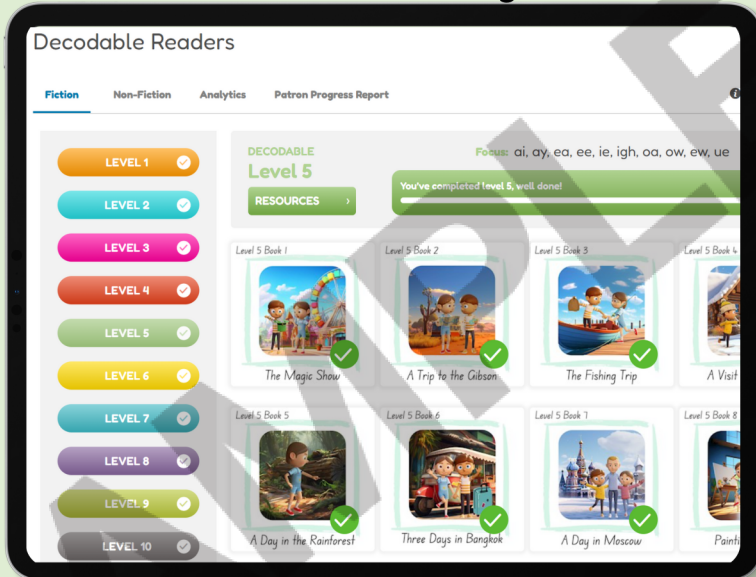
Decodable Readers

Fiction Non-Fiction Analytics Patron Progress Report

LEVEL 1
LEVEL 2
LEVEL 3
LEVEL 4
LEVEL 5
LEVEL 6
LEVEL 7
LEVEL 8
LEVEL 9
LEVEL 10

DECODABLE
Level 5
RESOURCES ›

Focus: ai, ay, ea, ee, ie, igh, oa, ow, ew, ue

You've completed level 5, well done!

Level 5 Book 1
The Magic Show

Level 5 Book 2
A Trip to the Gibson

Level 5 Book 3
The Fishing Trip

Level 5 Book 4
A Visit

Level 5 Book 5
A Day in the Rainforest

Level 5 Book 6
Three Days in Bangkok

Level 5 Book 7
A Day in Moscow

Level 5 Book 8
Painti

SAMPLE